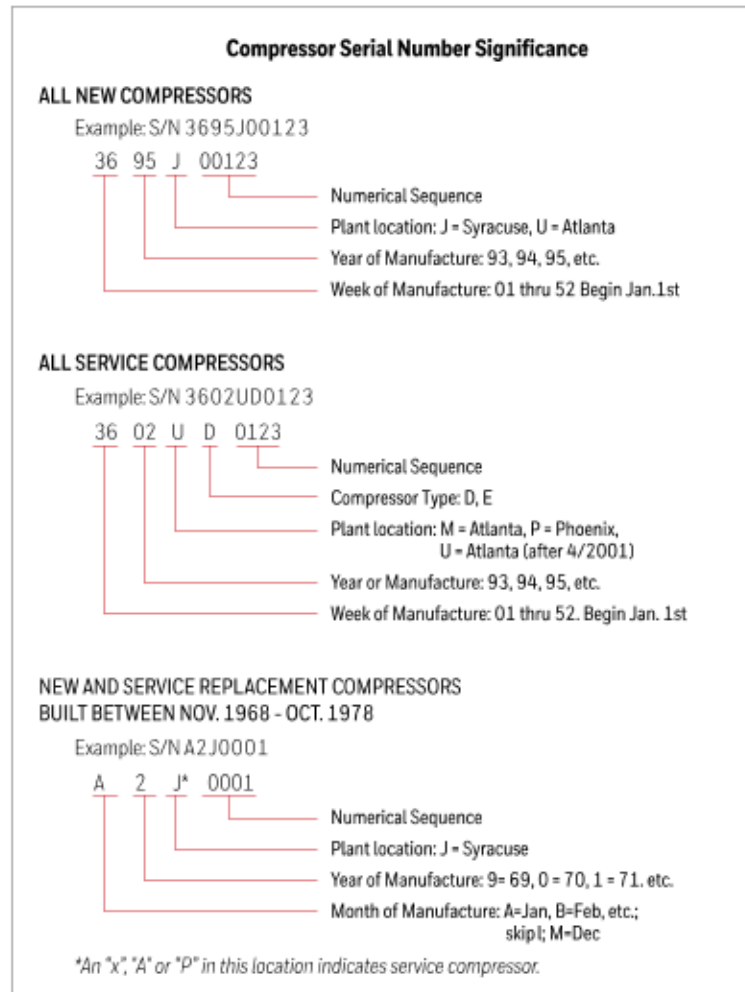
Compressor Serial Number Significance

ALL NEW COMPRESSORS

Example: S/N 3695J00123

36 95 J 00123

Numerical Sequence

Plant location: J = Syracuse, U = Atlanta

Year of Manufacture: 93, 94, 95, etc.

Week of Manufacture: 01 thru 52 Begin Jan.1st

ALL SERVICE COMPRESSORS

Example: S/N 3602UD0123

36 02 U D 0123

Numerical Sequence

Compressor Type: D, E

Plant location: M = Atlanta, P = Phoenix, U = Atlanta (after 4/2001)

Year or Manufacture: 93, 94, 95, etc.

Week of Manufacture: 01 thru 52. Begin Jan. 1st

NEW AND SERVICE REPLACEMENT COMPRESSORS BUILT BETWEEN NOV. 1968 - OCT. 1978

Example: S/N A2J0001

A 2 J* 0001

Numerical Sequence

Plant location: J = Syracuse

Year of Manufacture: 9= 69, 0 = 70, 1 = 71. etc.

Month of Manufacture: A=Jan, B=Feb, etc.; skip I; M=Dec

*An "x", "A" or "P" in this location indicates service compressor.